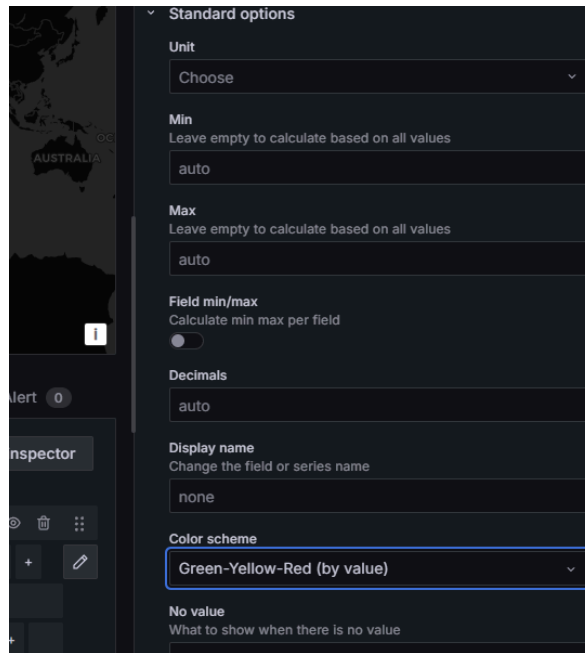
AUSTRALIA
OC
i
Alert 0
Inspector
+

Standard options

Unit
Choose

Min
Leave empty to calculate based on all values
auto

Max
Leave empty to calculate based on all values
auto

Field min/max
Calculate min max per field

Decimals
auto

Display name
Change the field or series name
none

Color scheme
Green-Yellow-Red (by value)

No value
What to show when there is no value